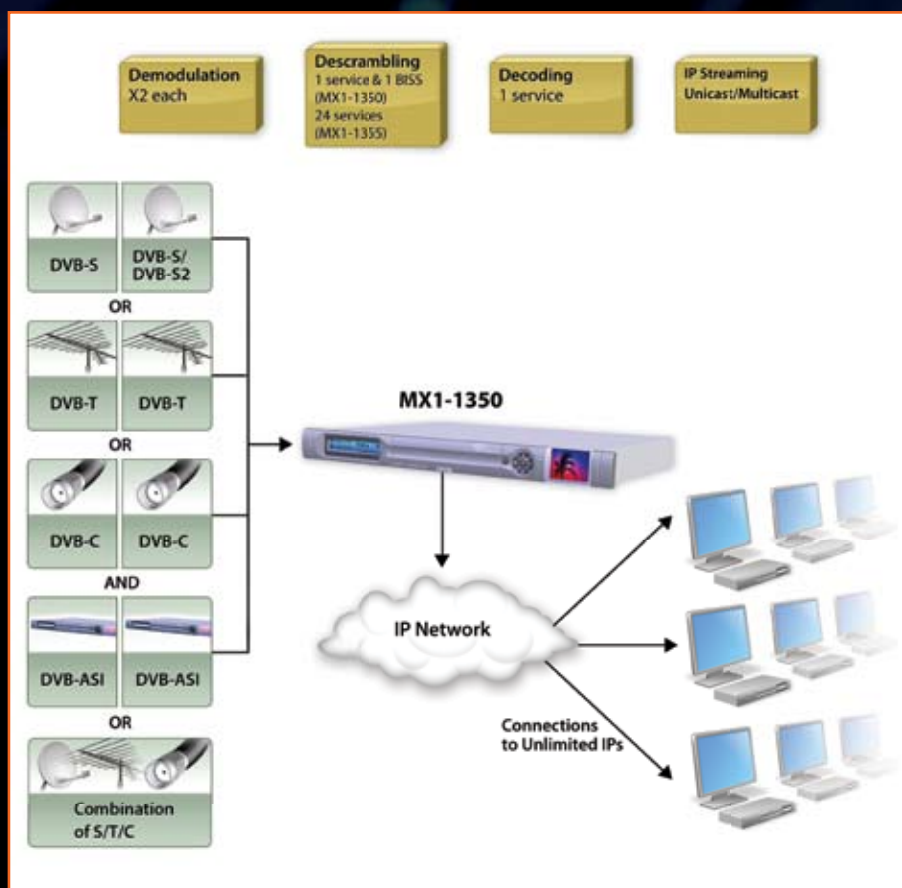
Demodulation
X2 each

Descrambling
1 service & 1 BISS
(MX1-1350)
24 services
(MX1-1355)

Decoding
1 service

IP Streaming
Unicast/Multicast

DVB-S

DVB-S/
DVB-S2

OR

DVB-T

DVB-T

OR

DVB-C

DVB-C

AND

DVB-ASI

DVB-ASI

OR

Combination
of S/T/C

MX1-1350

IP Network

Connections
to Unlimited IPs